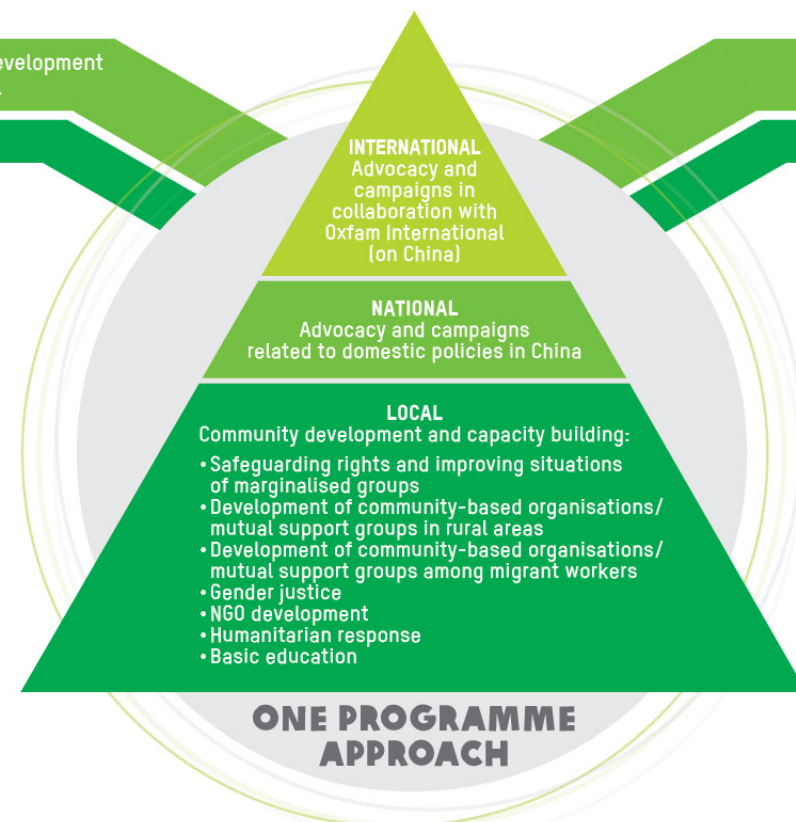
evelopment

INTERNATIONAL
Advocacy and campaigns in collaboration with Oxfam International (on China)

NATIONAL
Advocacy and campaigns related to domestic policies in China

LOCAL
Community development and capacity building:
• Safeguarding rights and improving situations of marginalised groups
• Development of community-based organisations/ mutual support groups in rural areas
• Development of community-based organisations/ mutual support groups among migrant workers
• Gender justice
• NGO development
• Humanitarian response
• Basic education

ONE PROGRAMME APPROACH